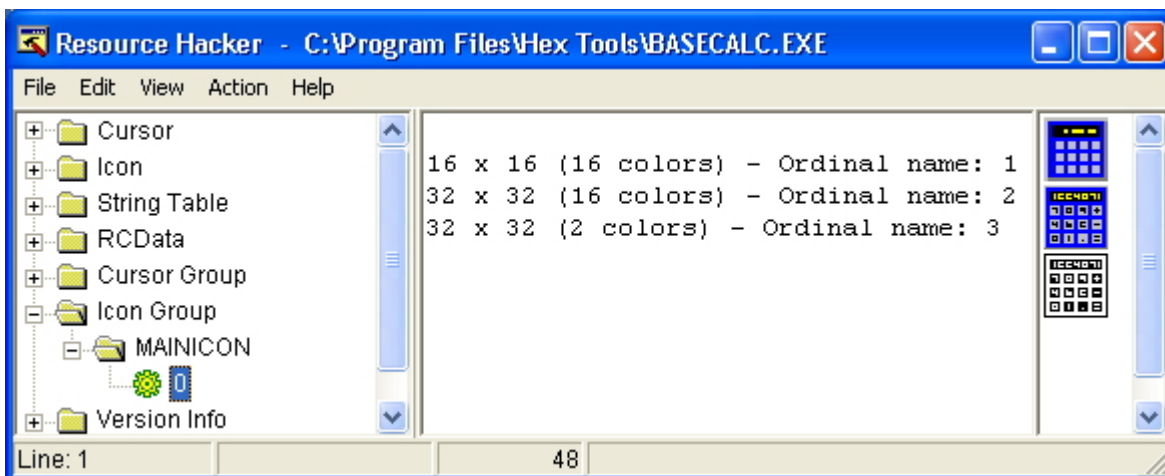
Resource Hacker - C:\Program Files\Hex Tools\BASECALC.EXE

File Edit View Action Help

Cursor
Icon
String Table
RCData
Cursor Group
Icon Group
MAINICON
0
Version Info

16 x 16 (16 colors) - Ordinal name: 1
32 x 32 (16 colors) - Ordinal name: 2
32 x 32 (2 colors) - Ordinal name: 3

Line: 1
48